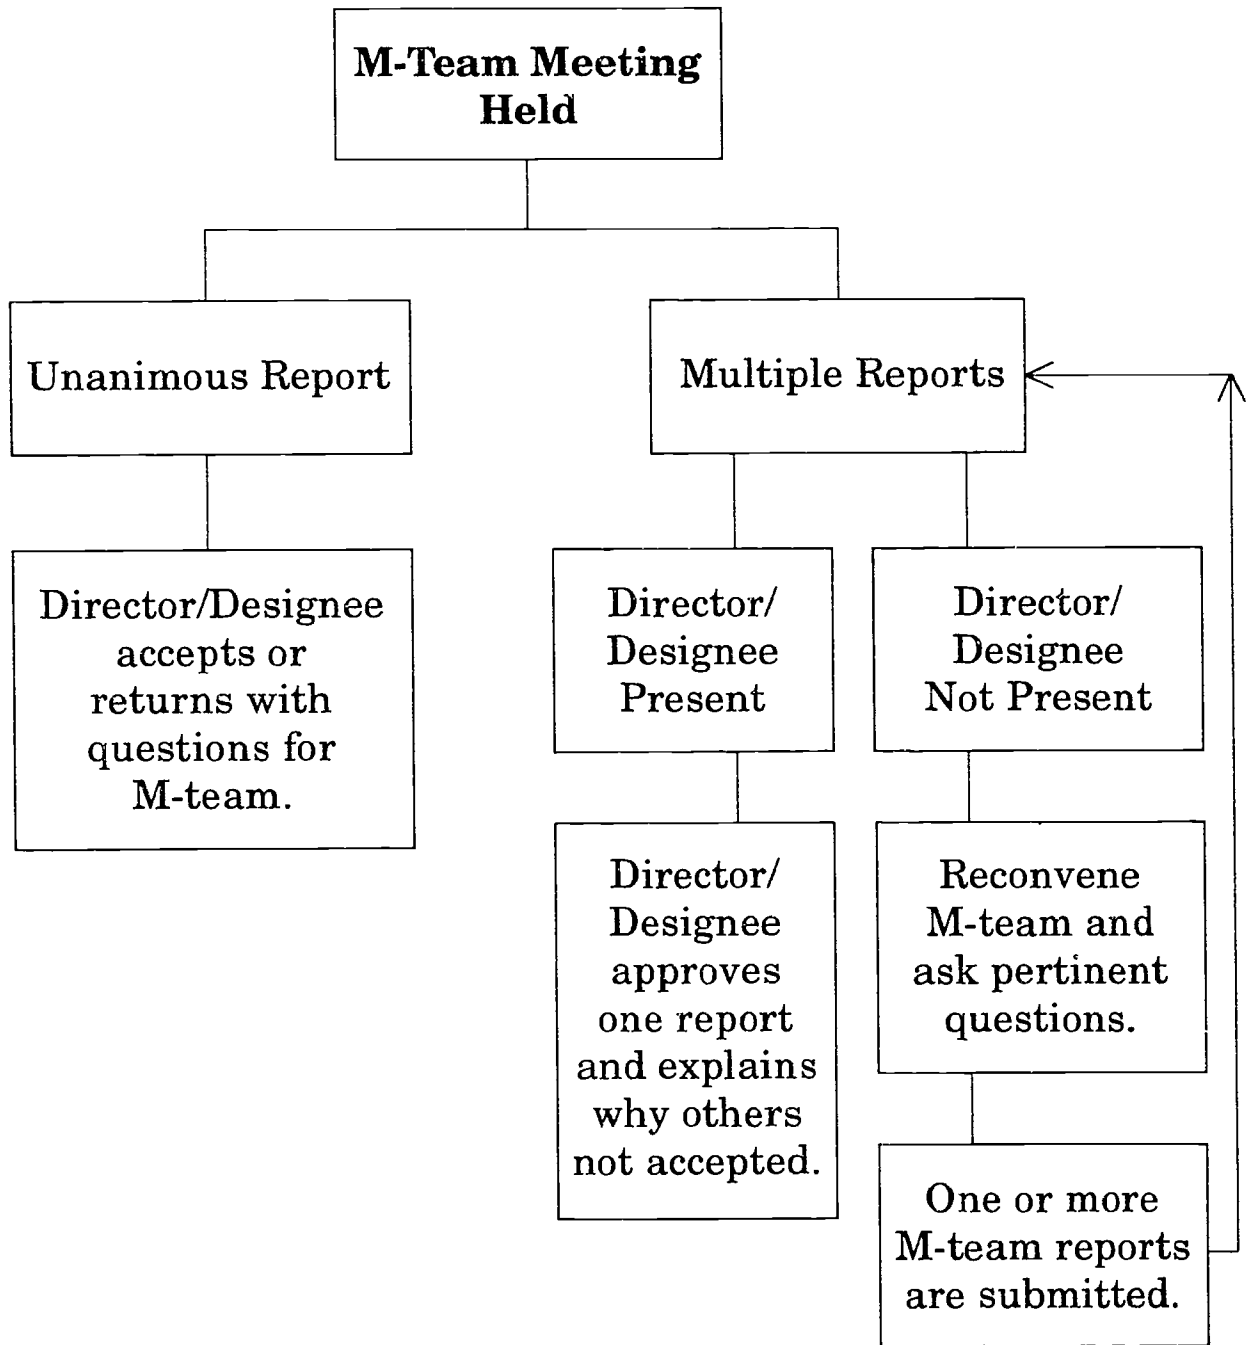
M-Team Meeting Held

Unanimous Report

Multiple Reports

Director/Designee accepts or returns with questions for M-team.

Director/ Designee Present

Director/ Designee Not Present

Director/ Designee approves one report and explains why others not accepted.

Reconvene M-team and ask pertinent questions.

One or more M-team reports are submitted.